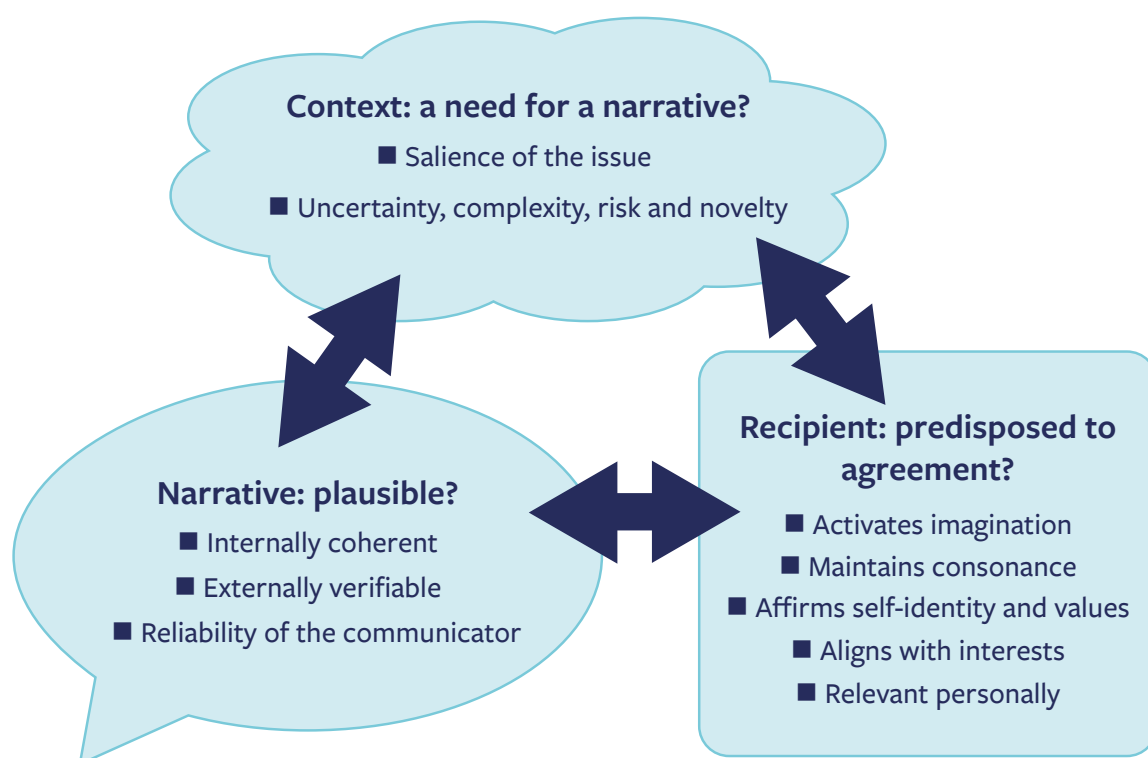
Context: a need for a narrative?
■ Salience of the issue
■ Uncertainty, complexity, risk and novelty

Narrative: plausible?
■ Internally coherent
■ Externally verifiable
■ Reliability of the communicator

Recipient: predisposed to agreement?
■ Activates imagination
■ Maintains consonance
■ Affirms self-identity and values
■ Aligns with interests
■ Relevant personally